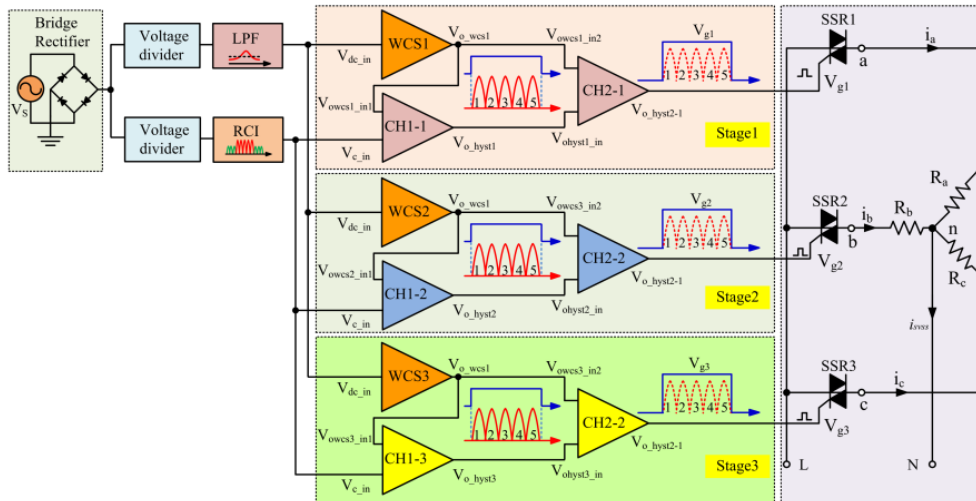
Bridge Rectifier
$V_S$
Voltage divider
LPF
Voltage divider
RCI
$V_{dc\_in}$
WCS1
$V_{o\_wcs1}$
$V_{owcs1\_in2}$
$V_{g1}$
1 2 3 4 5
1 2 3 4 5
CH2-1
$V_{owcs1\_in1}$
CH1-1
$V_{o\_hyst2-1}$
$V_{c\_in}$
$V_{o\_hyst1}$
$V_{ohyst1\_in}$
Stage1
SSR1
$i_a$
a
$V_{g1}$
$V_{dc\_in}$
WCS2
$V_{o\_wcs1}$
$V_{owcs3\_in2}$
$V_{g2}$
1 2 3 4 5
1 2 3 4 5
CH2-2
$V_{owcs2\_in1}$
CH1-2
$V_{o\_hyst2-1}$
$V_{c\_in}$
$V_{o\_hyst2}$
$V_{ohyst2\_in}$
Stage2
SSR2
$i_b$
b
$R_b$
$V_{g2}$
$R_a$
n
$R_c$
$i_{svss}$
$V_{dc\_in}$
WCS3
$V_{o\_wcs1}$
$V_{owcs3\_in2}$
$V_{g3}$
1 2 3 4 5
1 2 3 4 5
CH2-2
$V_{owcs3\_in1}$
CH1-3
$V_{o\_hyst2-1}$
$V_{c\_in}$
$V_{o\_hyst3}$
$V_{ohyst3\_in}$
Stage3
SSR3
$i_c$
c
$V_{g3}$
L
N